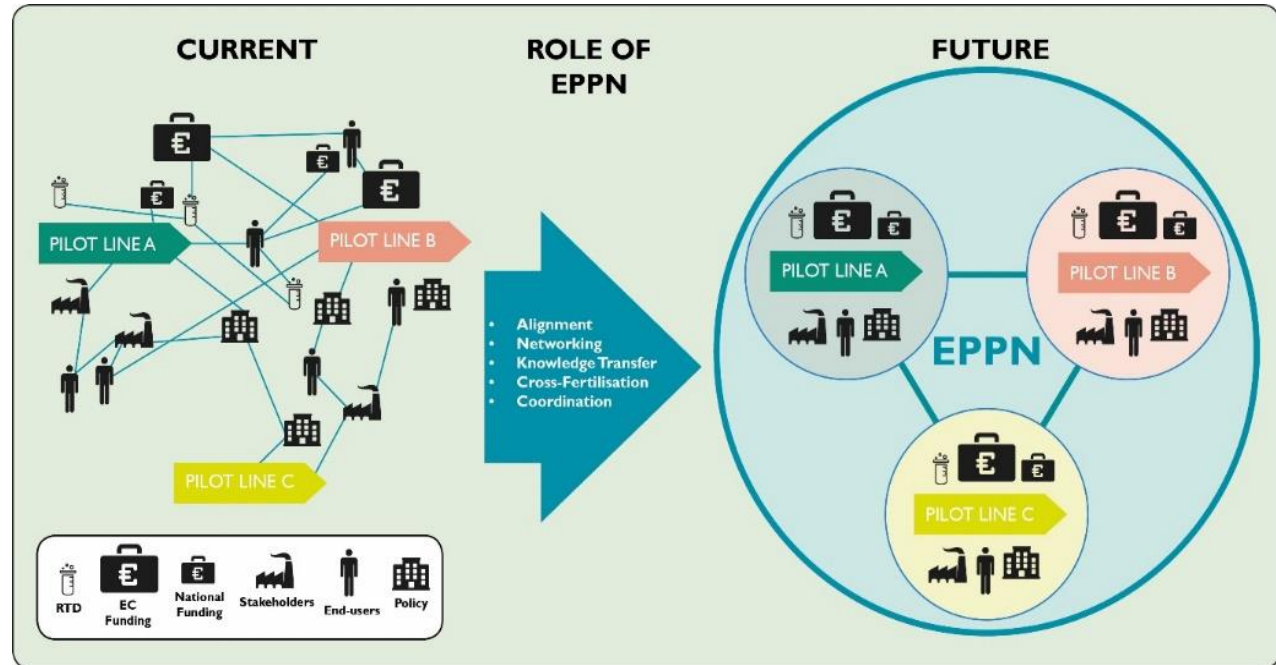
CURRENT

ROLE OF EPPN

FUTURE

€

€

€

€

PILOT LINE A

PILOT LINE B

PILOT LINE C

• Alignment
• Networking
• Knowledge Transfer
• Cross-Fertilisation
• Coordination

€ €

PILOT LINE A

€ €

PILOT LINE B

EPPN

€ €

PILOT LINE C

RTD

€
EC Funding

€
National Funding

Stakeholders

End-users

Policy